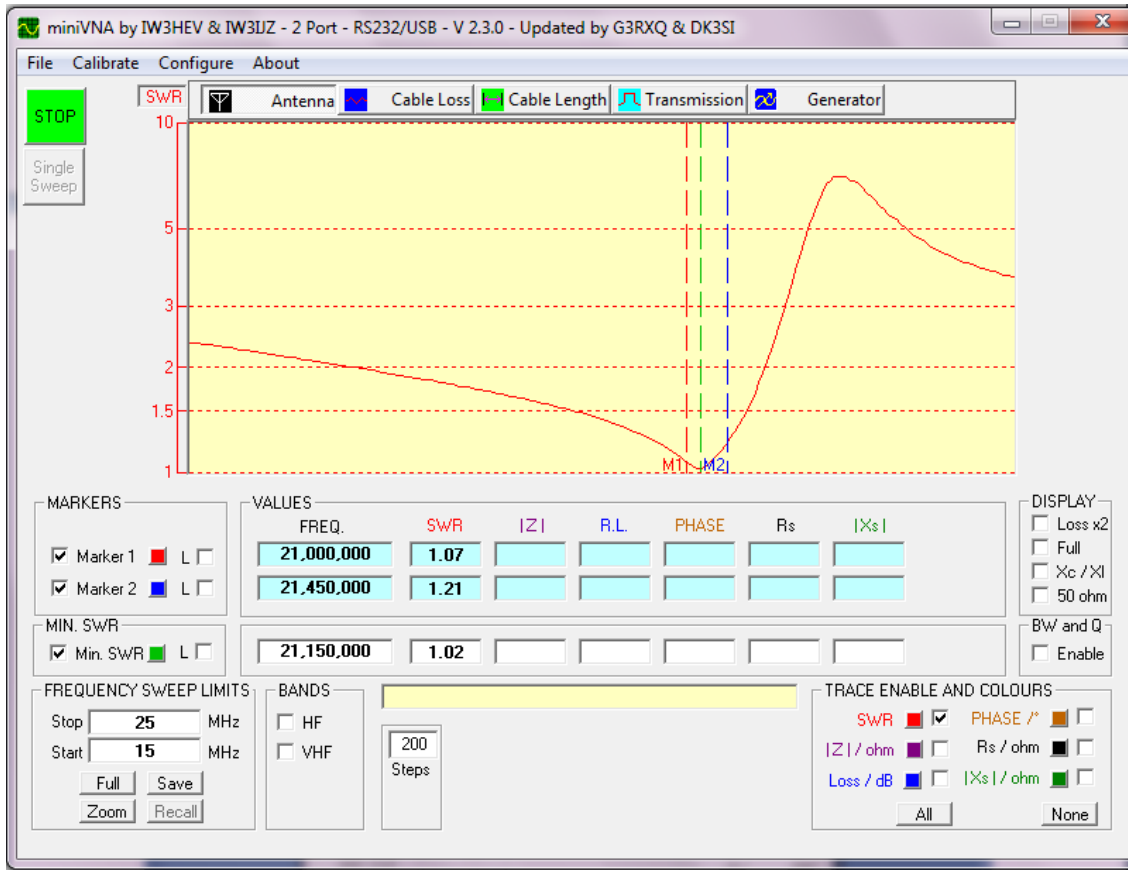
miniVNA by IW3HEV & IW3IJZ - 2 Port - RS232/USB - V 2.3.0 - Updated by G3RXQ & DK3SI

File Calibrate Configure About

STOP

Single Sweep

SWR

Antenna Cable Loss Cable Length Transmission Generator

10
5
3
2
1.5
1

M1 M2

MARKERS
Marker 1 L
Marker 2 L

VALUES
| FREQ. | SWR | \|Z\| | R.L. | PHASE | Rs | \|Xs\| |
|---|---|---|---|---|---|---|
| 21,000,000 | 1.07 | | | | | |
| 21,450,000 | 1.21 | | | | | |

DISPLAY
Loss x2
Full
Xc / Xl
50 ohm

MIN. SWR
Min. SWR L

21,150,000 1.02

BW and Q
Enable

FREQUENCY SWEEP LIMITS
Stop 25 MHz
Start 15 MHz
Full Save
Zoom Recall

BANDS
HF
VHF

200
Steps

TRACE ENABLE AND COLOURS
SWR
PHASE /°
|Z| / ohm
Rs / ohm
Loss / dB
|Xs| / ohm
All
None